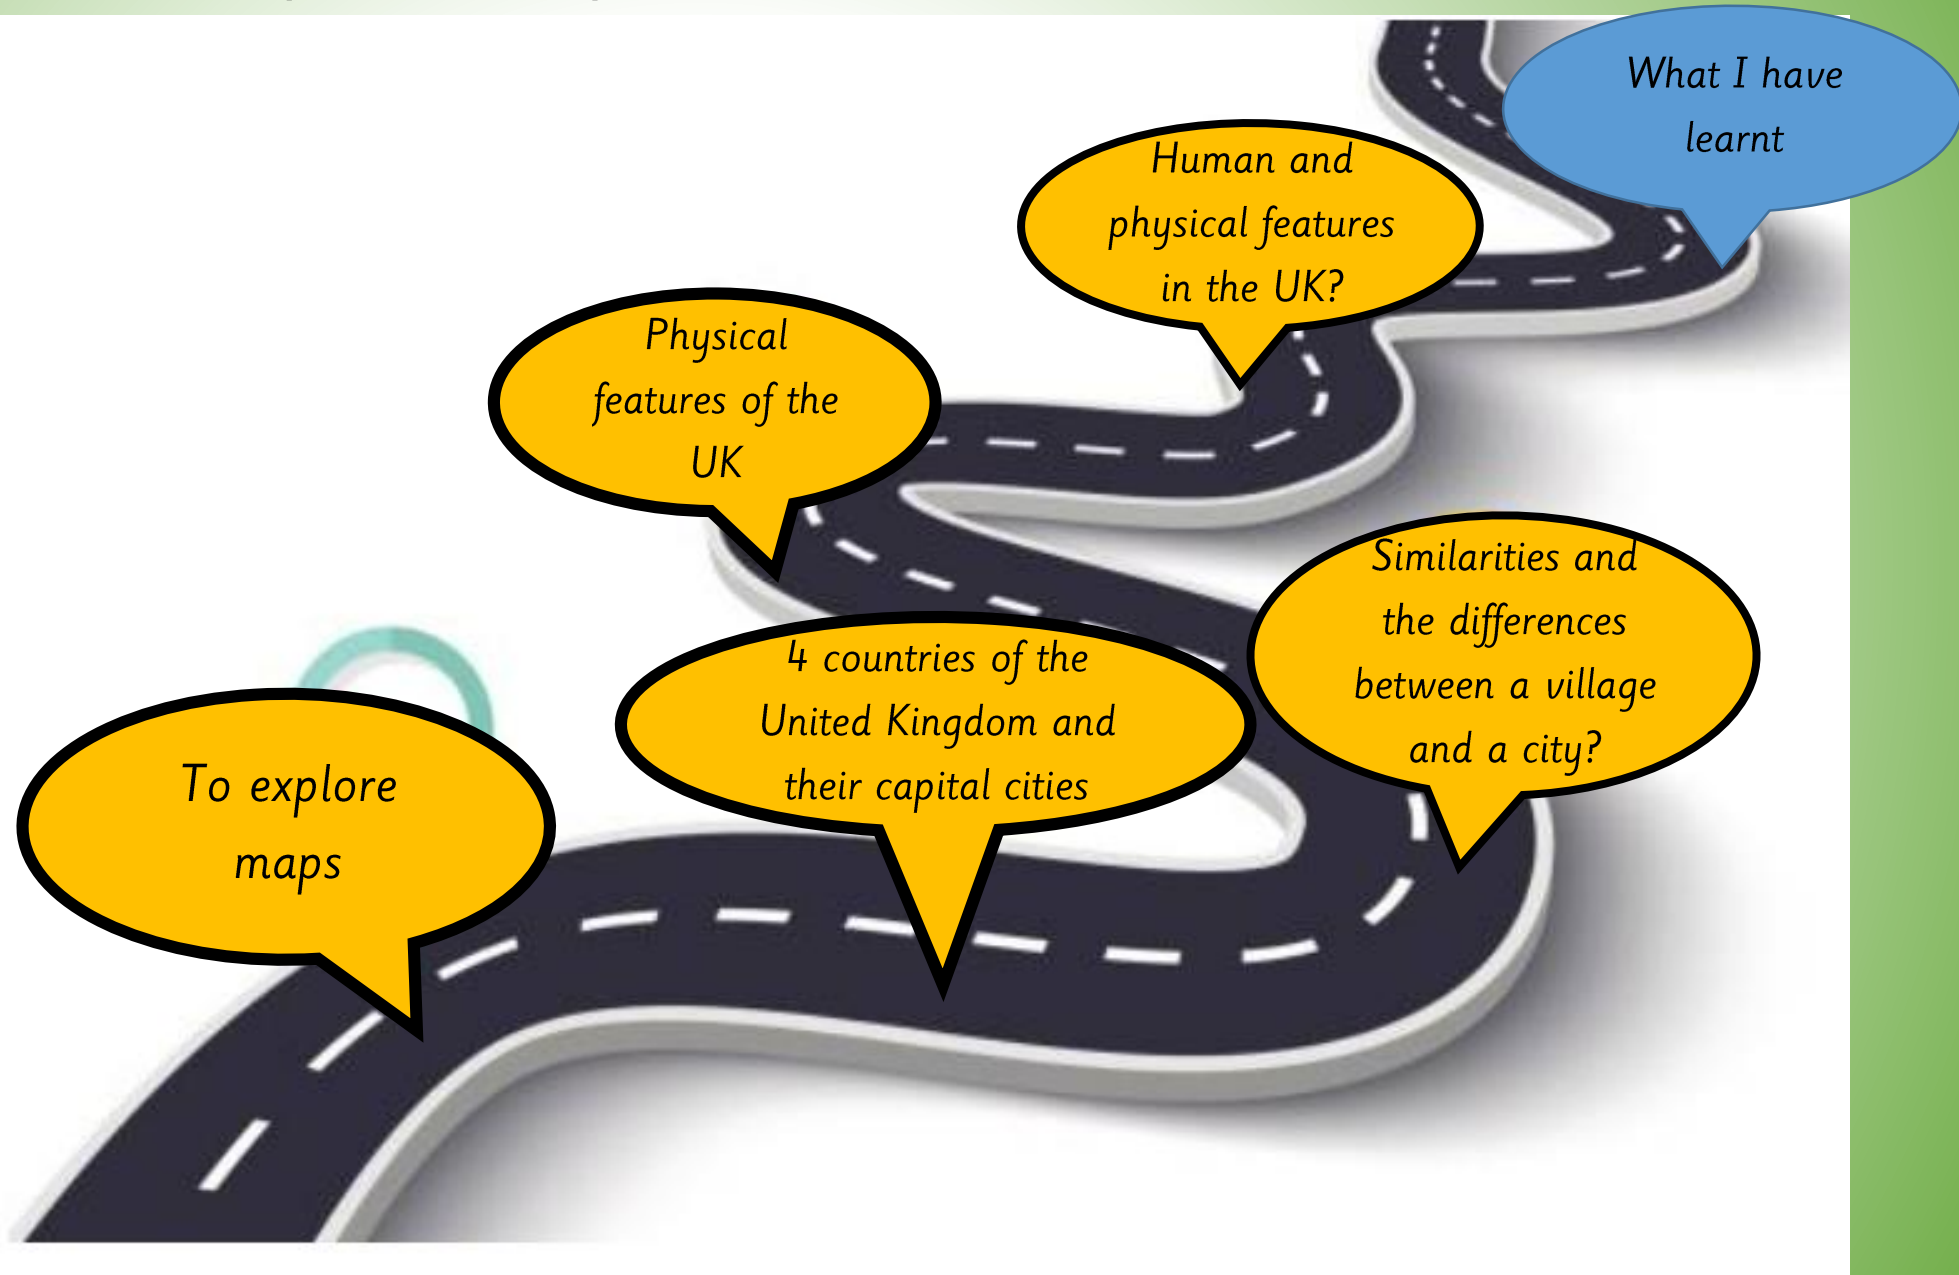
To explore maps

4 countries of the United Kingdom and their capital cities

Similarities and the differences between a village and a city?

Physical features of the UK

Human and physical features in the UK?

What I have learnt